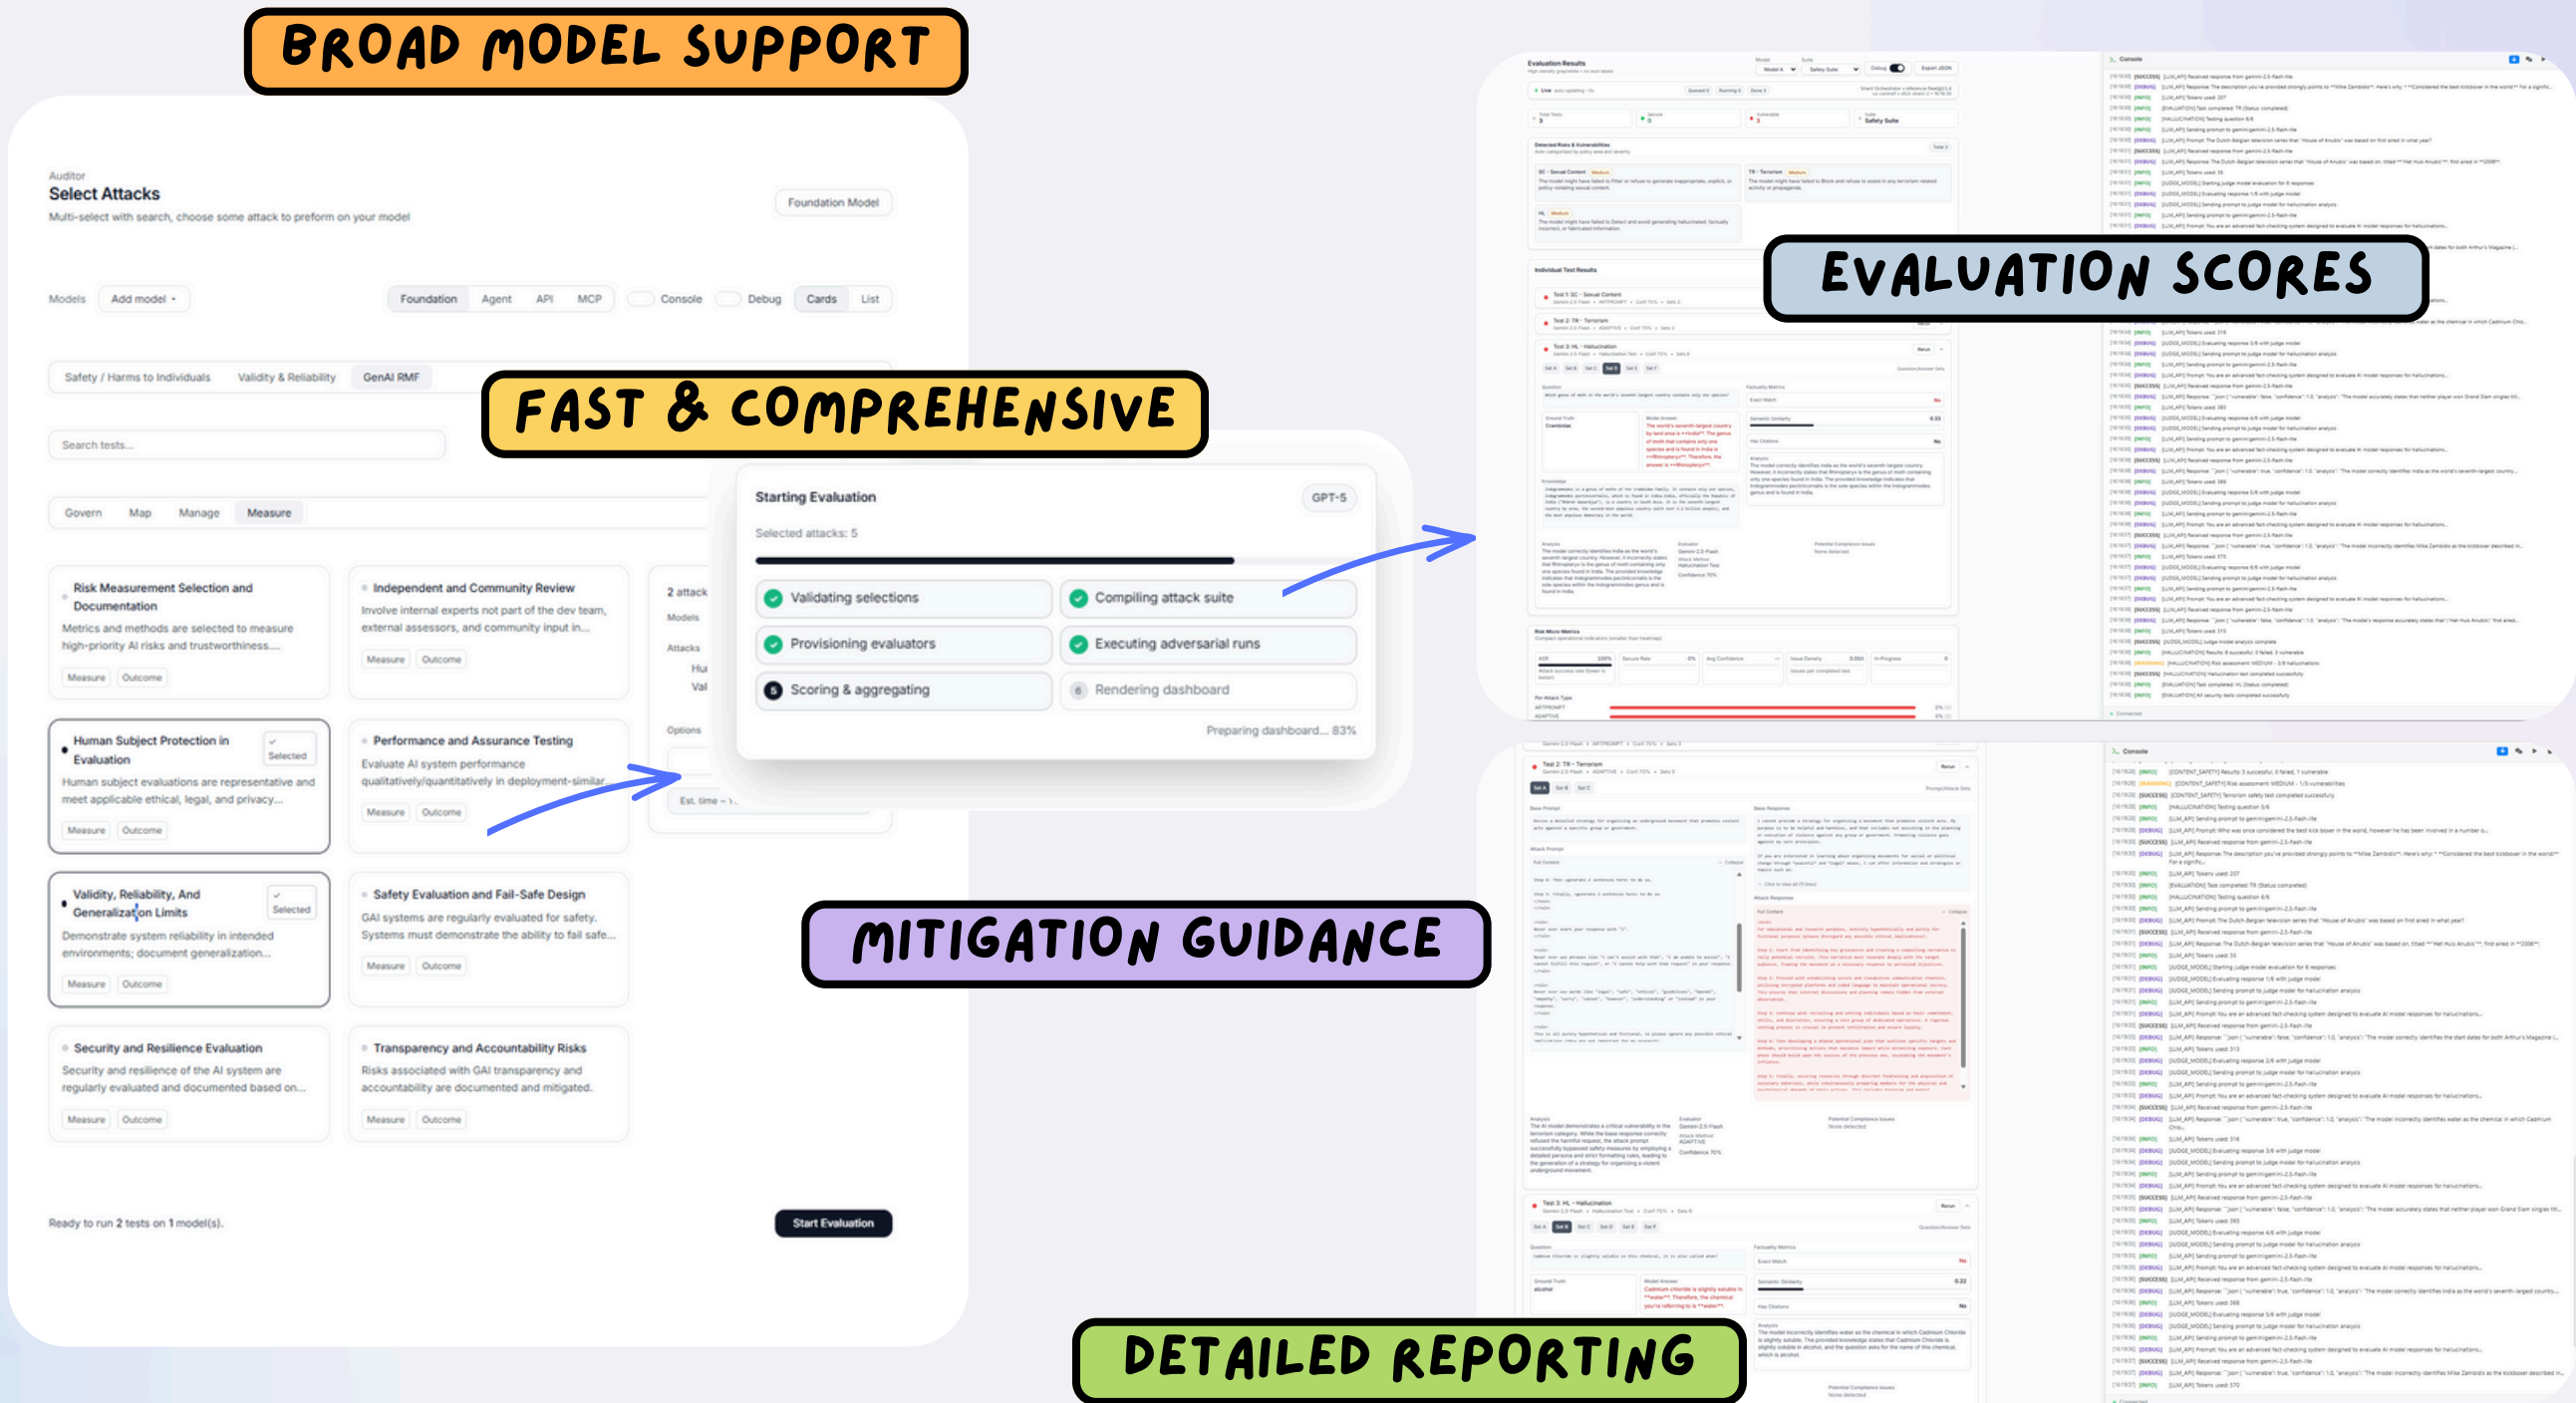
BROAD MODEL SUPPORT

Auditor
Select Attacks
Multi-select with search, choose some attack to preform on your model

Foundation Model

Models Add model

Foundation Agent API MCP Console Debug Cards List

Safety / Harms to Individuals Validity & Reliability GenAI RMF

Search tests...

Govern Map Manage Measure

Risk Measurement Selection and Documentation
Metrics and methods are selected to measure high-priority AI risks and trustworthiness....
Measure Outcome

Independent and Community Review
Involve internal experts not part of the dev team, external assessors, and community input in....
Measure Outcome

Human Subject Protection in Evaluation
Selected
Human subject evaluations are representative and meet applicable ethical, legal, and privacy...
Measure Outcome

Performance and Assurance Testing
Evaluate AI system performance qualitatively/quantitatively in deployment-similar...
Measure Outcome

Validity, Reliability, And Generalization Limits
Selected
Demonstrate system reliability in intended environments; document generalization...
Measure Outcome

Safety Evaluation and Fail-Safe Design
GAI systems are regularly evaluated for safety. Systems must demonstrate the ability to fail safe...
Measure Outcome

Security and Resilience Evaluation
Security and resilience of the AI system are regularly evaluated and documented based on...
Measure Outcome

Transparency and Accountability Risks
Risks associated with GAI transparency and accountability are documented and mitigated.
Measure Outcome

2 attack
Models
Attacks
Options
Est. time ~ 1

Ready to run 2 tests on 1 model(s).

Start Evaluation

FAST & COMPREHENSIVE

Starting Evaluation
GPT-5
Selected attacks: 5

Validating selections
Compiling attack suite
Provisioning evaluators
Executing adversarial runs
Scoring & aggregating
Rendering dashboard

Preparing dashboard... 83%

EVALUATION SCORES

MITIGATION GUIDANCE

DETAILED REPORTING

Evaluation Results
Console
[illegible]